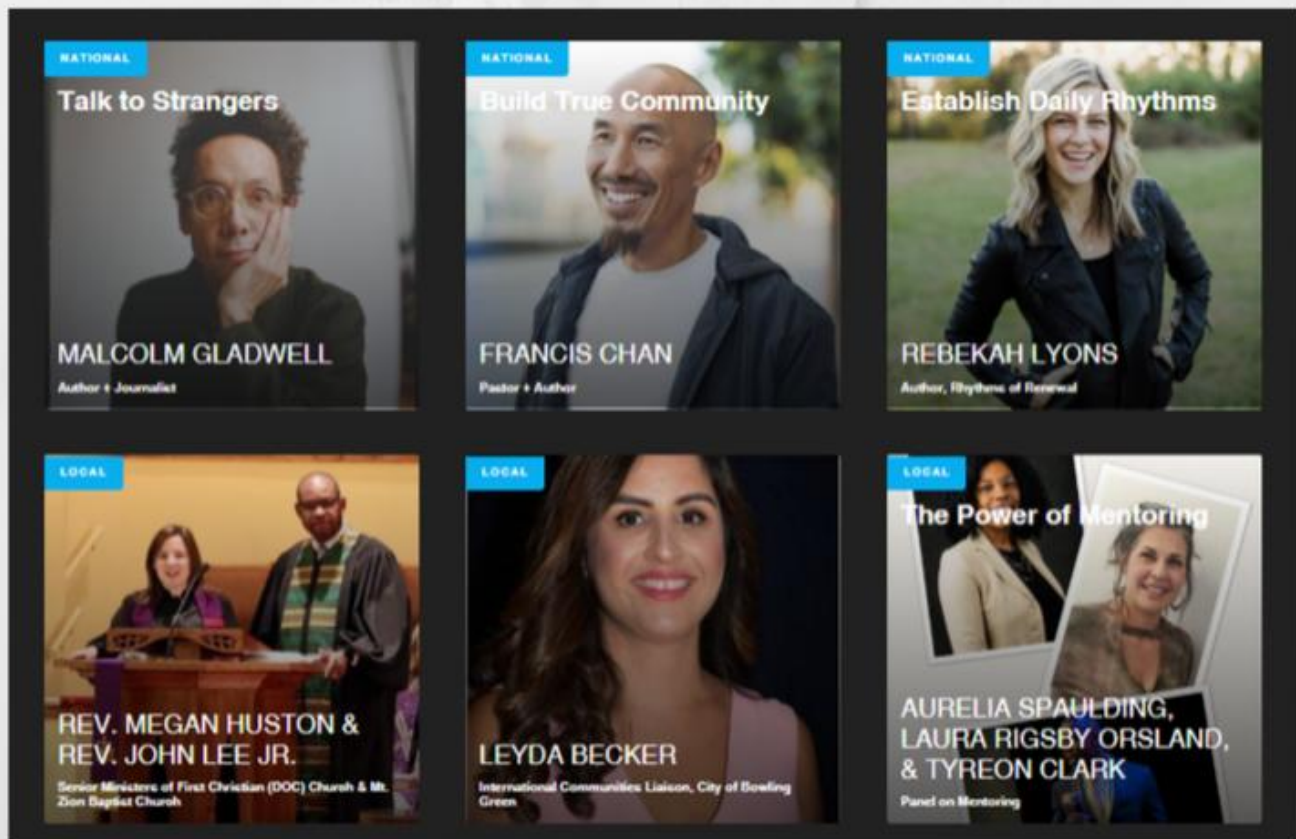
NATIONAL

Talk to Strangers

MALCOLM GLADWELL

Author + Journalist

NATIONAL

Build True Community

FRANCIS CHAN

Pastor + Author

NATIONAL

Establish Daily Rhythms

REBEKAH LYONS

Author, Rhythms of Renewal

LOCAL

REV. MEGAN HUSTON & REV. JOHN LEE JR.

Senior Ministers of First Christian (DOC) Church & Mt. Zion Baptist Church

LOCAL

LEYDA BECKER

International Communities Liaison, City of Bowling Green

LOCAL

The Power of Mentoring

AURELIA SPAULDING, LAURA RIGSBY ORSLAND, & TYREON CLARK

Panel on Mentoring